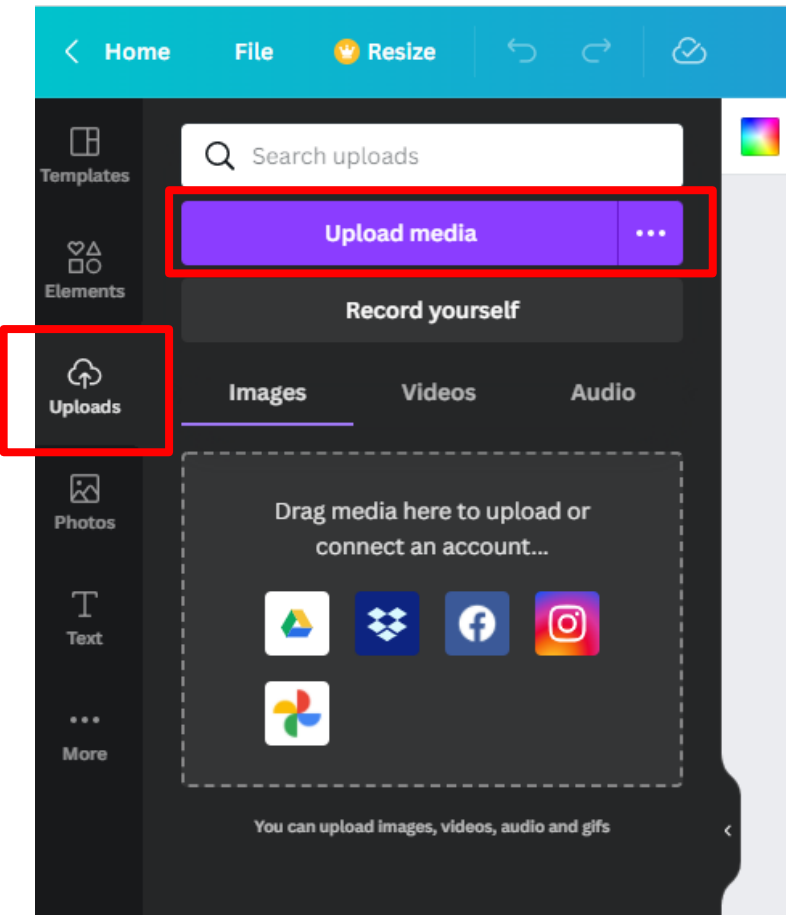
Home File Resize

Templates

Elements

Uploads

Photos

Text

More

Search uploads

Upload media

Record yourself

Images Videos Audio

Drag media here to upload or connect an account...

You can upload images, videos, audio and gifs